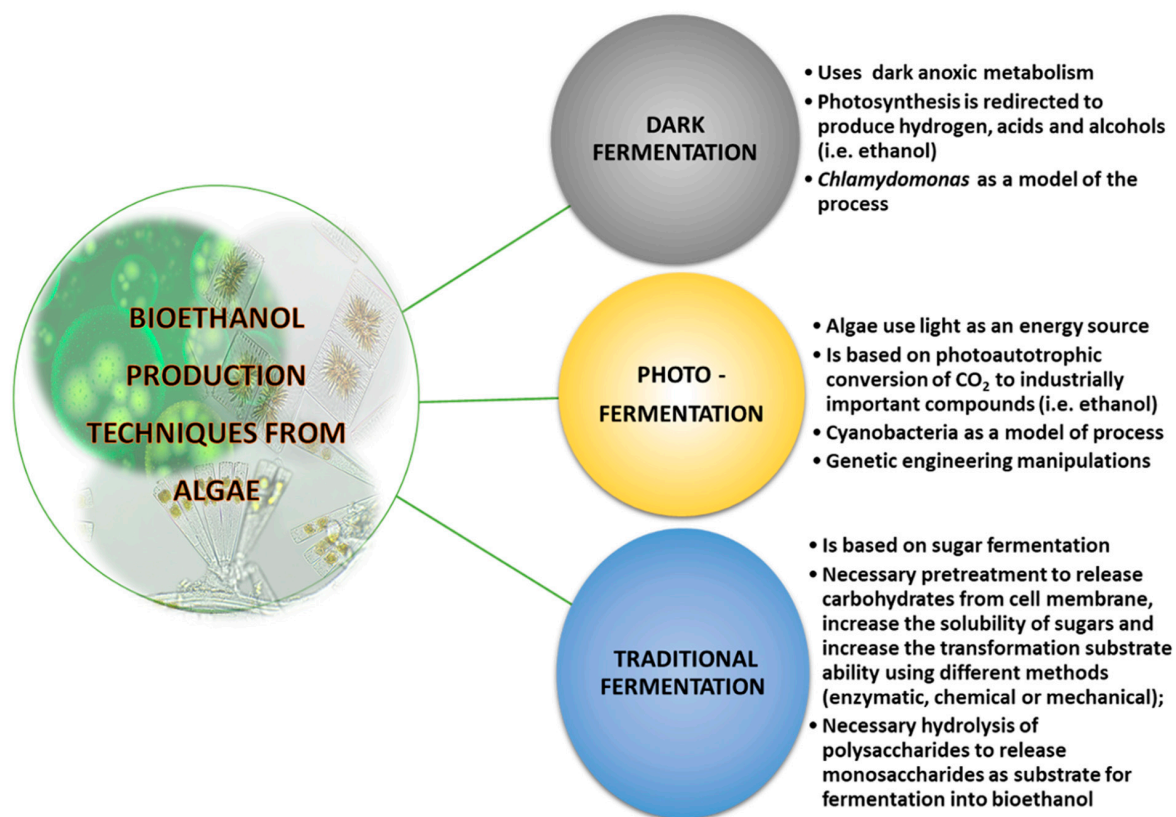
BIOETHANOL PRODUCTION TECHNIQUES FROM ALGAE

DARK FERMENTATION

• Uses dark anoxic metabolism
• Photosynthesis is redirected to produce hydrogen, acids and alcohols (i.e. ethanol)
• Chlamydomonas as a model of the process

PHOTO - FERMENTATION

• Algae use light as an energy source
• Is based on photoautotrophic conversion of $CO_2$ to industrially important compounds (i.e. ethanol)
• Cyanobacteria as a model of process
• Genetic engineering manipulations

TRADITIONAL FERMENTATION

• Is based on sugar fermentation
• Necessary pretreatment to release carbohydrates from cell membrane, increase the solubility of sugars and increase the transformation substrate ability using different methods (enzymatic, chemical or mechanical);
• Necessary hydrolysis of polysaccharides to release monosaccharides as substrate for fermentation into bioethanol